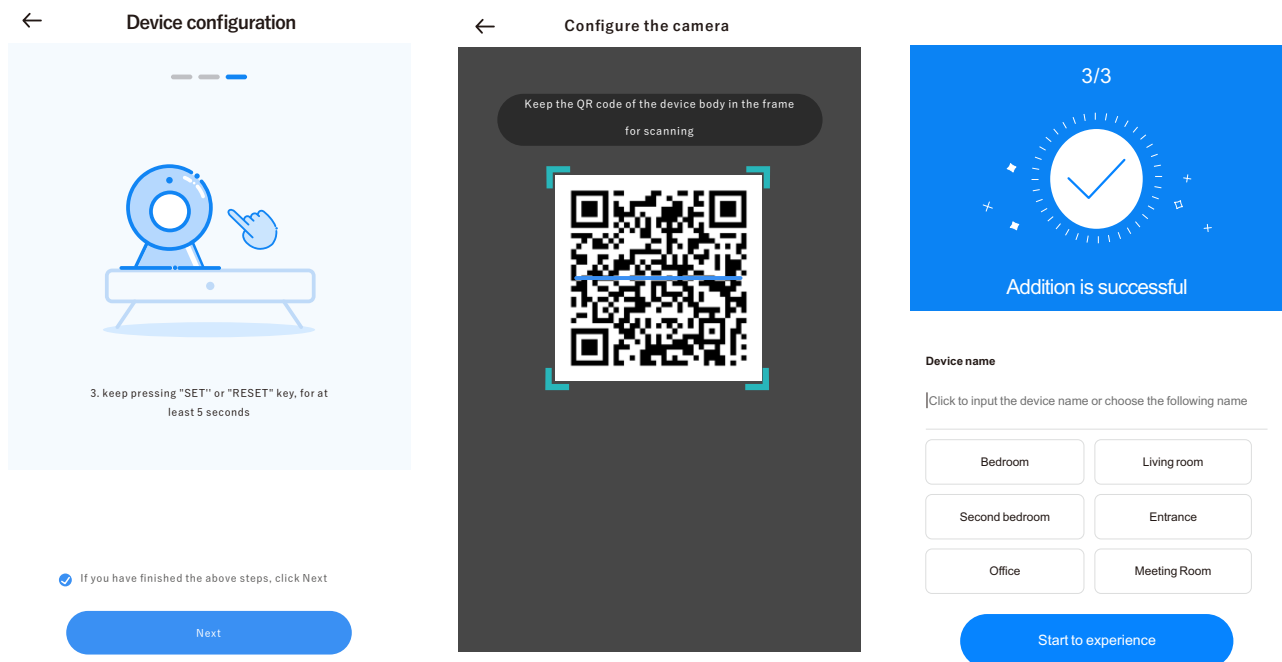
Device configuration

3. keep pressing "SET" or "RESET" key, for at least 5 seconds

If you have finished the above steps, click Next

Next

Configure the camera

Keep the QR code of the device body in the frame for scanning

3/3

Addition is successful

Device name

Click to input the device name or choose the following name

| Bedroom | Living room |
|---|---|
| Second bedroom | Entrance |
| Office | Meeting Room |

Start to experience